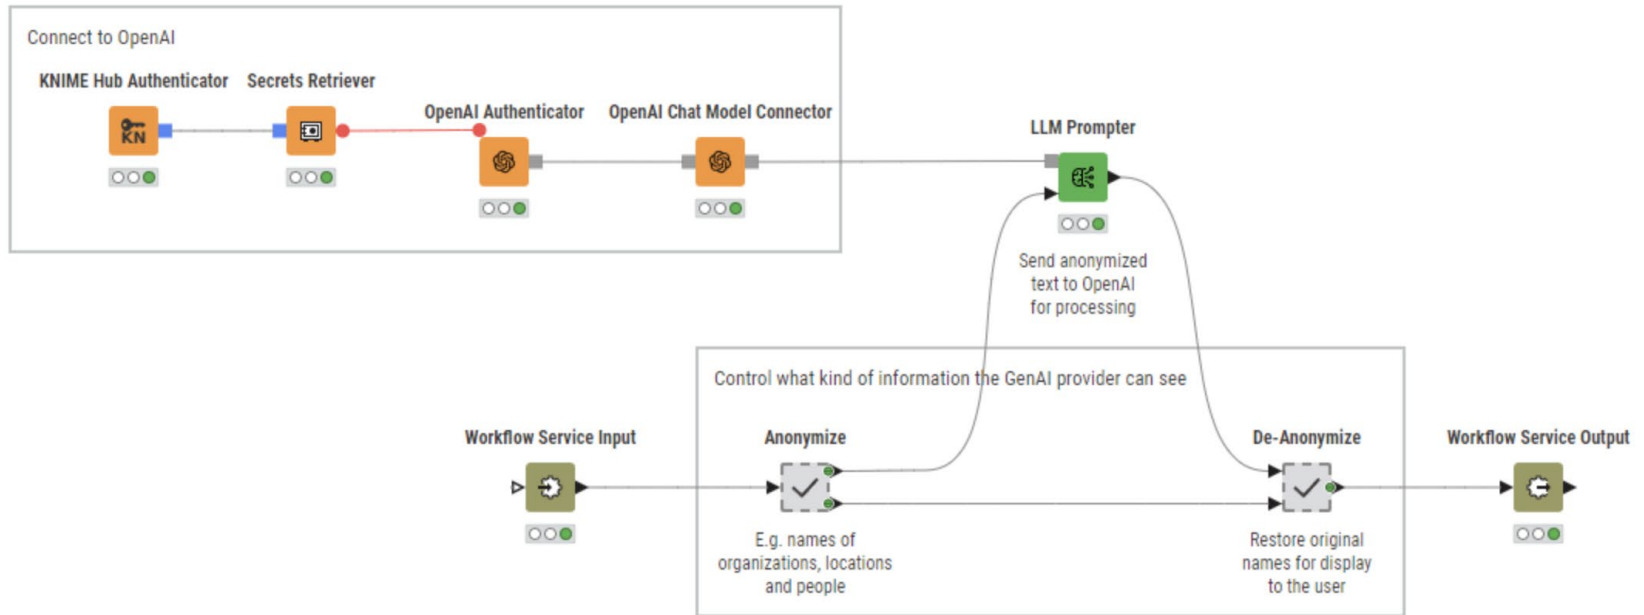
Connect to OpenAI

KNIME Hub Authenticator

Secrets Retriever

OpenAI Authenticator

OpenAI Chat Model Connector

LLM Prompter

Send anonymized text to OpenAI for processing

Control what kind of information the GenAI provider can see

Workflow Service Input

Anonymize

E.g. names of organizations, locations and people

De-Anonymize

Restore original names for display to the user

Workflow Service Output